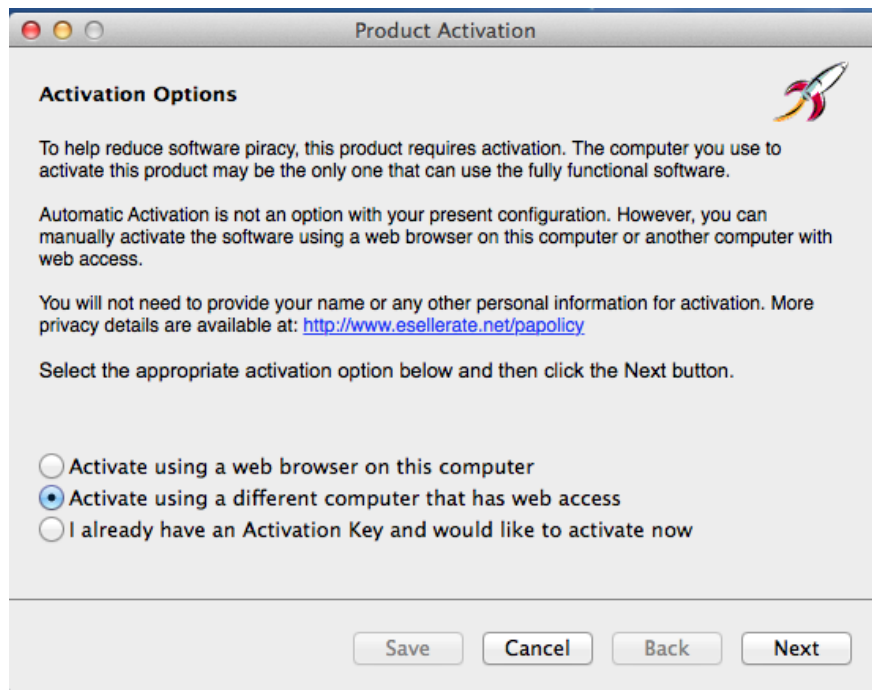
Product Activation

Activation Options

To help reduce software piracy, this product requires activation. The computer you use to activate this product may be the only one that can use the fully functional software.

Automatic Activation is not an option with your present configuration. However, you can manually activate the software using a web browser on this computer or another computer with web access.

You will not need to provide your name or any other personal information for activation. More privacy details are available at: http://www.esellerate.net/papolicy

Select the appropriate activation option below and then click the Next button.

Activate using a web browser on this computer
Activate using a different computer that has web access
I already have an Activation Key and would like to activate now

Save Cancel Back Next